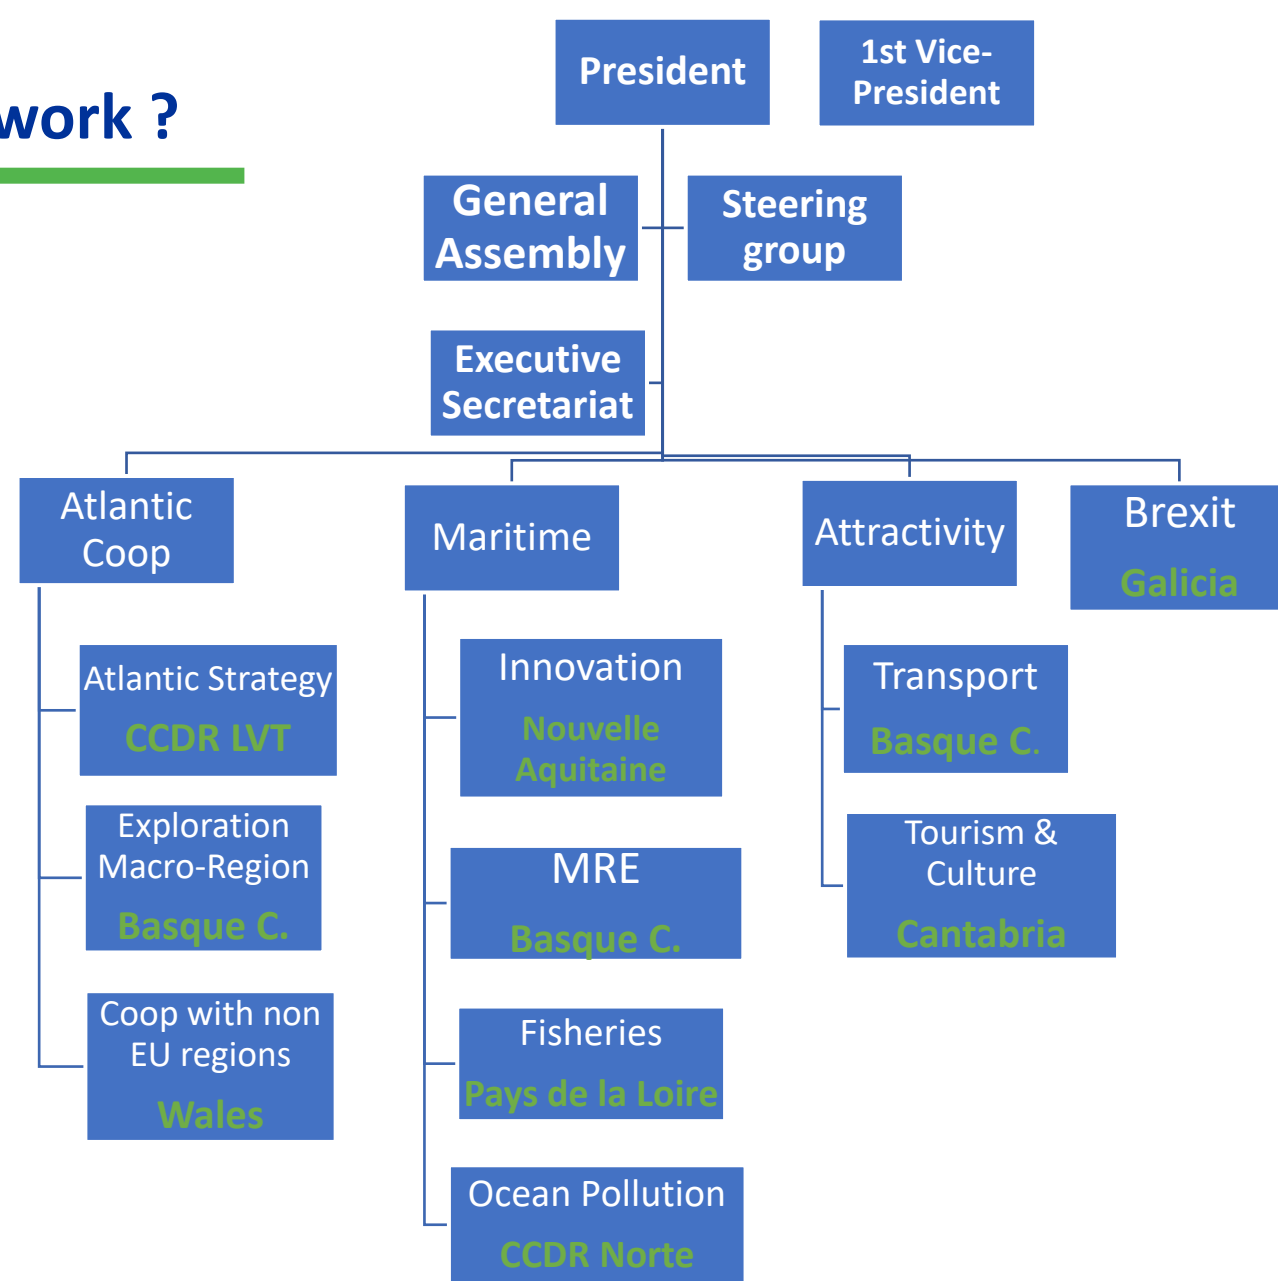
work ?

President

1st Vice-President

General Assembly

Steering group

Executive Secretariat

Atlantic Coop

Maritime

Attractivity

Brexit
Galicia

Atlantic Strategy
CCDR LVT

Exploration Macro-Region
Basque C.

Coop with non EU regions
Wales

Innovation
Nouvelle Aquitaine

MRE
Basque C.

Fisheries
Pays de la Loire

Ocean Pollution
CCDR Norte

Transport
Basque C.

Tourism & Culture
Cantabria